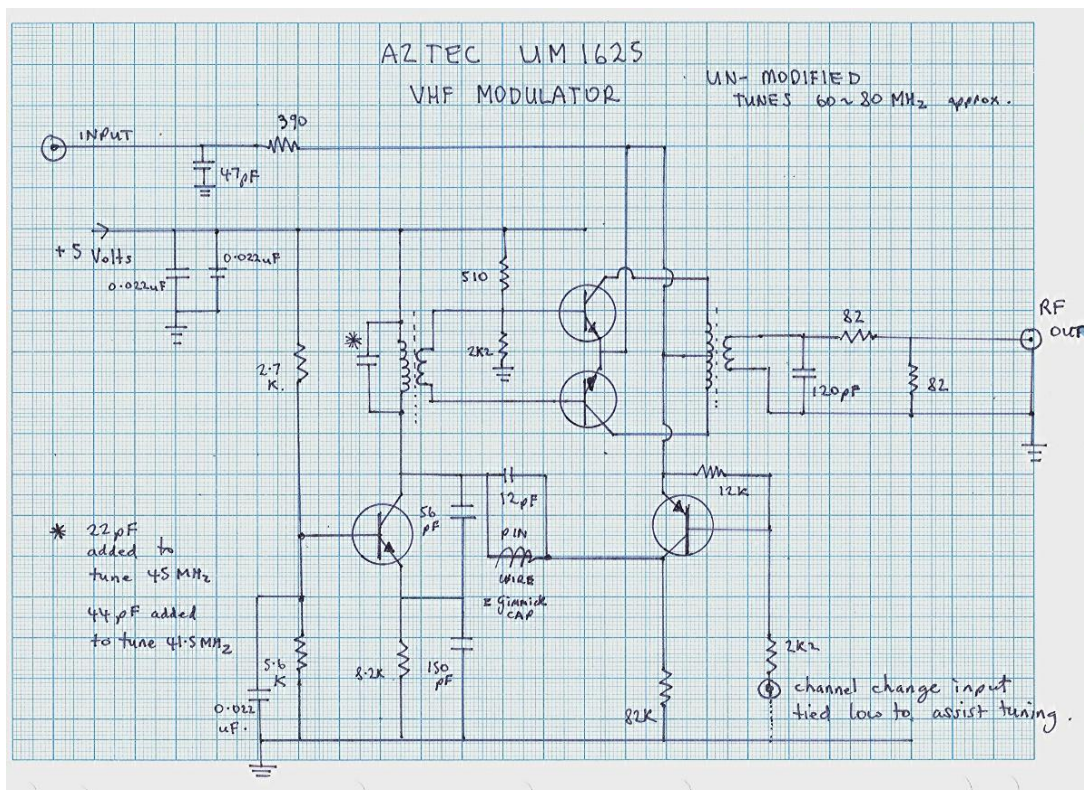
AZTEC UM 1625
VHF MODULATOR

UN-MODIFIED
TUNES 60 ~ 80 MHz approx.

INPUT
390
47pF
+5 Volts
0.022uF
0.022uF
510
2K2
2.7 K.
\*
82
RF OUT
120pF
82
12K
56 pF
12pF
PIN
WIRE
= Gimmick CAP
\* 22pF added to tune 45 MHz
44pF added to tune 41.5 MHz
5.6 K
0.022 uF.
8.2K
150 pF
82K
2K2
channel change input tied low to assist tuning.